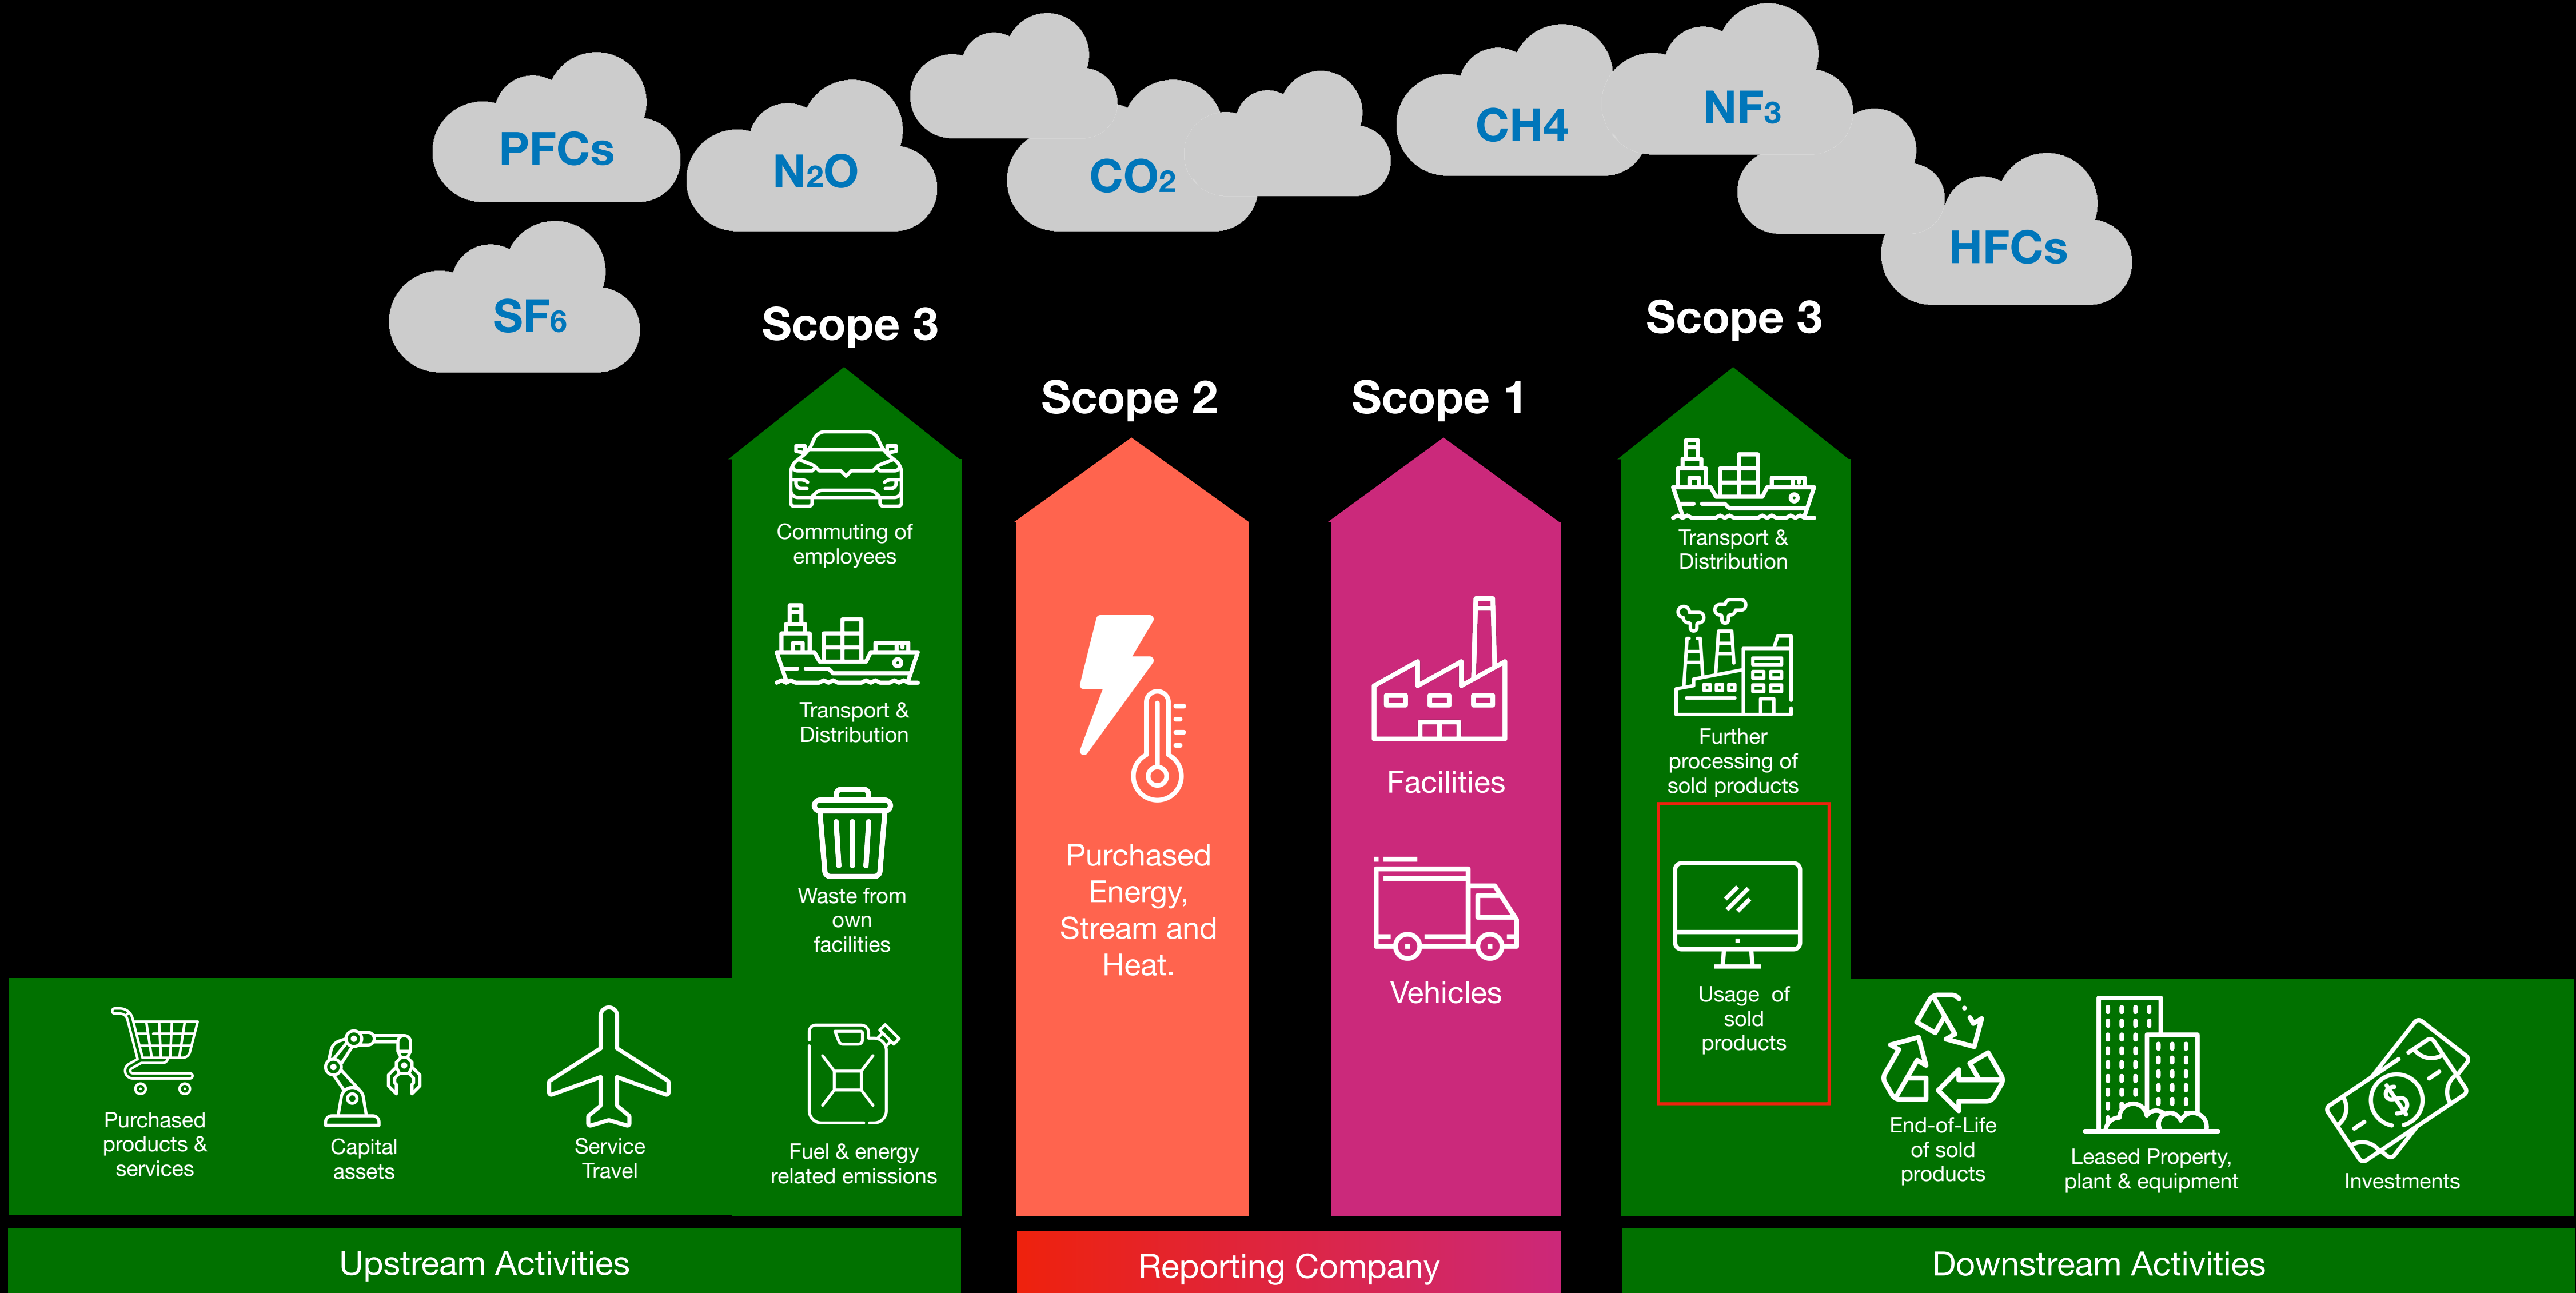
PFCs

N$_2$O

CO$_2$

CH4

NF$_3$

HFCs

SF$_6$

Scope 3

Scope 2

Scope 1

Scope 3

Commuting of employees

Transport & Distribution

Waste from own facilities

Purchased Energy, Stream and Heat.

Facilities

Vehicles

Transport & Distribution

Further processing of sold products

Usage of sold products

Purchased products & services

Capital assets

Service Travel

Fuel & energy related emissions

End-of-Life of sold products

Leased Property, plant & equipment

Investments

Upstream Activities

Reporting Company

Downstream Activities